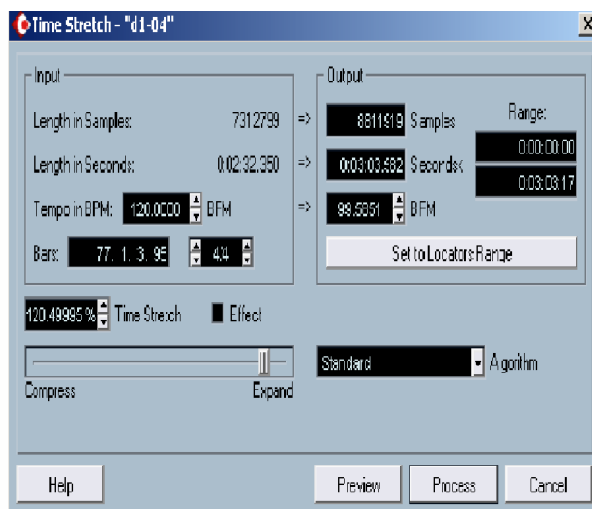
Time Stretch - "d1-04"

X

Input

Length in Samples: 7312799

Length in Seconds: 0:02:32.350

Tempo in BPM: 120.0000 BPM

Bars: 77. 1. 3. 95 4/4

Output

=> 8811919 Samples

=> 0:03:03.582 Seconds

=> 99.5851 BPM

Range:

0:00:00.00

0:03:03.17

Set to Locators Range

120.49995 % Time Stretch

Effect

Compress

Expand

Standard

Algorithm

Help

Preview

Process

Cancel